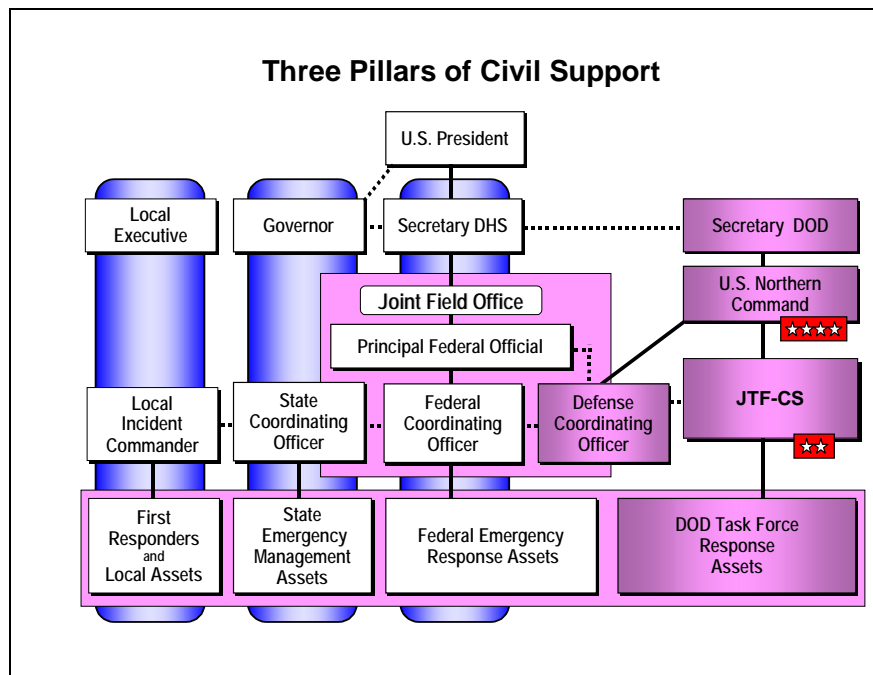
Three Pillars of Civil Support

U.S. President

Local Executive

Governor

Secretary DHS

Secretary DOD

Joint Field Office

U.S. Northern Command

Principal Federal Official

JTF-CS

Local Incident Commander

State Coordinating Officer

Federal Coordinating Officer

Defense Coordinating Officer

First Responders and Local Assets

State Emergency Management Assets

Federal Emergency Response Assets

DOD Task Force Response Assets